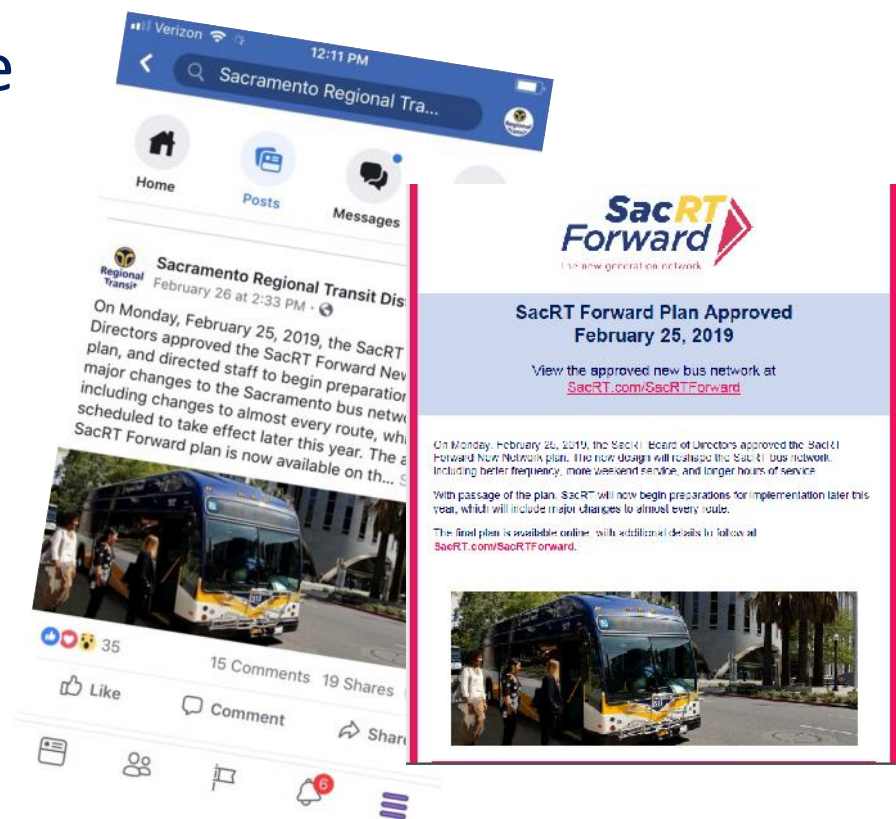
e

Verizon 12:11 PM

Sacramento Regional Tra...

Home

Posts

Messages

Regional Transit

Sacramento Regional Transit Dis

February 26 at 2:33 PM ·

On Monday, February 25, 2019, the SacRT Directors approved the SacRT Forward New plan, and directed staff to begin preparation major changes to the Sacramento bus netwo including changes to almost every route, wh scheduled to take effect later this year. The a SacRT Forward plan is now available on th...

35

15 Comments 19 Shares

Like

Comment

Share

6

SacRT Forward

the new generation network

SacRT Forward Plan Approved
February 25, 2019

View the approved new bus network at SacRT.com/SacRTForward

On Monday, February 25, 2019, the SacRT Board of Directors approved the SacRT Forward New Network plan. The new design will reshape the SacRT bus network, including better frequency, more weekend service, and longer hours of service.

With passage of the plan, SacRT will now begin preparations for implementation later this year, which will include major changes to almost every route.

The final plan is available online, with additional details to follow at SacRT.com/SacRTForward.